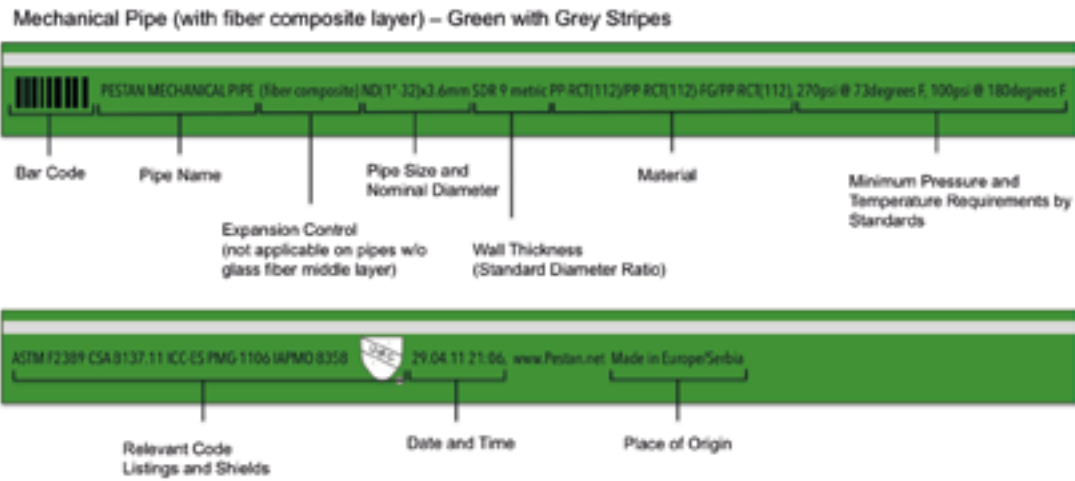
Mechanical Pipe (with fiber composite layer) – Green with Grey Stripes

PESTAN MECHANICAL PIPE (fiber composite) ND(1"-32)x3.6mm SDR 9 metric PP-RCT(112)/PP-RCT(112)-FG/PP-RCT(112), 270psi @ 73degrees F, 100psi @ 180degrees F

Bar Code

Pipe Name

Pipe Size and Nominal Diameter

Material

Minimum Pressure and Temperature Requirements by Standards

Expansion Control (not applicable on pipes w/o glass fiber middle layer)

Wall Thickness (Standard Diameter Ratio)

ASTM F2389 CSA B137.11 ICC-ES PMG-1106 IAPMO 8358 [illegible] 29.04.11 21:06, www.Pestan.net Made in Europe/Serbia

Relevant Code Listings and Shields

Date and Time

Place of Origin